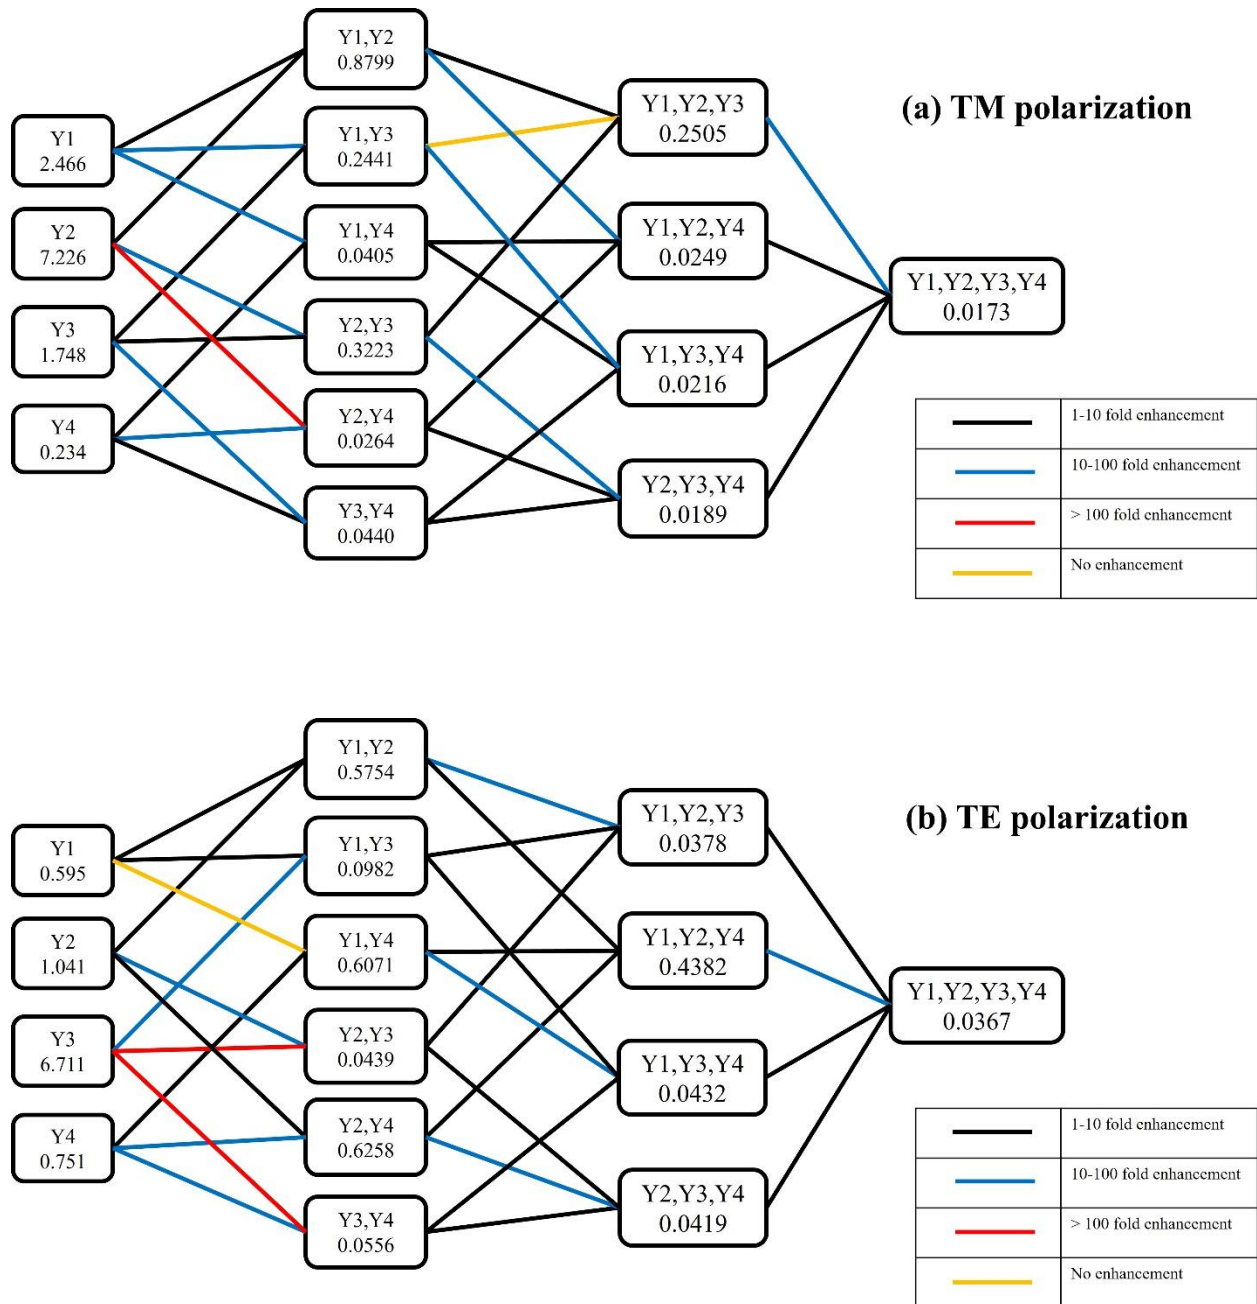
(a) TM polarization

Y1
2.466

Y2
7.226

Y3
1.748

Y4
0.234

Y1,Y2
0.8799

Y1,Y3
0.2441

Y1,Y4
0.0405

Y2,Y3
0.3223

Y2,Y4
0.0264

Y3,Y4
0.0440

Y1,Y2,Y3
0.2505

Y1,Y2,Y4
0.0249

Y1,Y3,Y4
0.0216

Y2,Y3,Y4
0.0189

Y1,Y2,Y3,Y4
0.0173

| | |
|---|---|
| | 1-10 fold enhancement |
| | 10-100 fold enhancement |
| | > 100 fold enhancement |
| | No enhancement |

(b) TE polarization

Y1
0.595

Y2
1.041

Y3
6.711

Y4
0.751

Y1,Y2
0.5754

Y1,Y3
0.0982

Y1,Y4
0.6071

Y2,Y3
0.0439

Y2,Y4
0.6258

Y3,Y4
0.0556

Y1,Y2,Y3
0.0378

Y1,Y2,Y4
0.4382

Y1,Y3,Y4
0.0432

Y2,Y3,Y4
0.0419

Y1,Y2,Y3,Y4
0.0367

| | |
|---|---|
| | 1-10 fold enhancement |
| | 10-100 fold enhancement |
| | > 100 fold enhancement |
| | No enhancement |